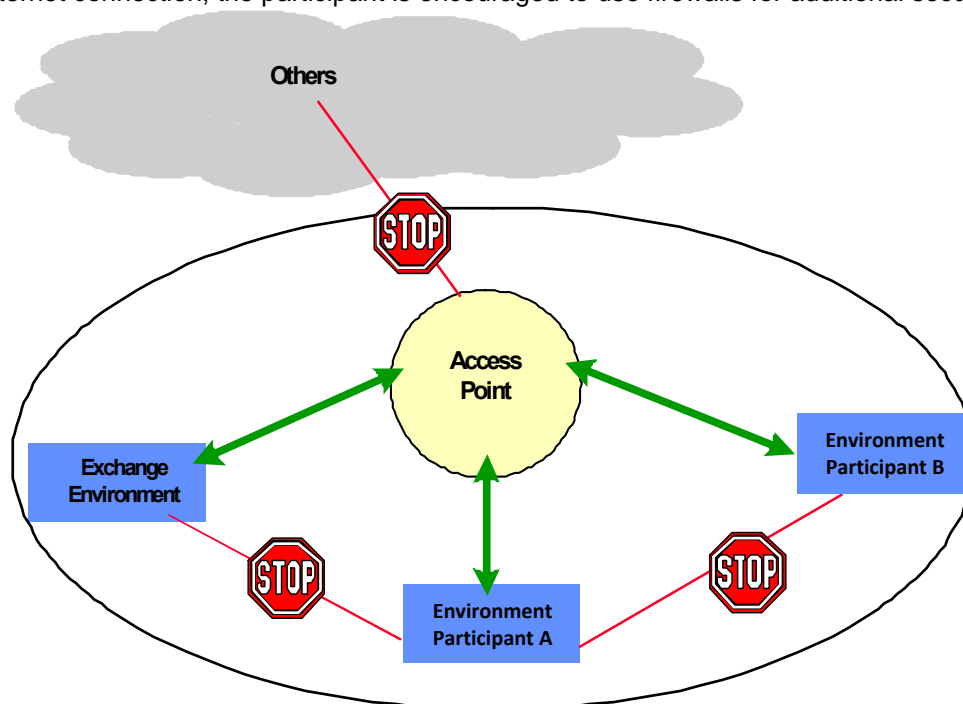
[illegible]ternet connection, the participant is encouraged to use firewalls for additional secu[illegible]

Others

STOP

Access Point

Exchange Environment

Environment Participant B

STOP

STOP

Environment Participant A